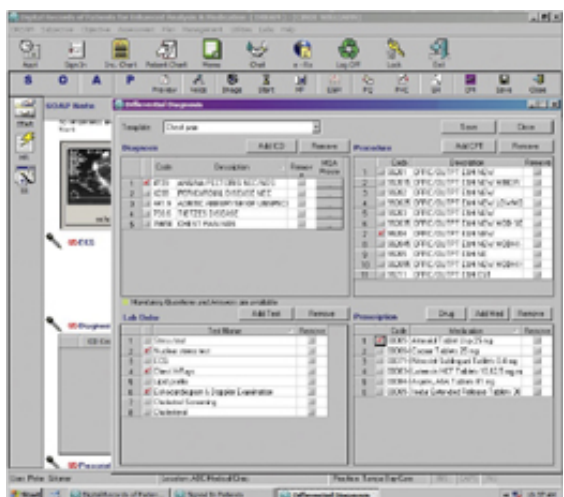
Digital Records of Patients for Enhanced Analysis & Medication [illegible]

Appt | Sign In | Doc. Chart | Patient Chart | Memo | Chat | e-Rx | Log Off | Lock | Exit

S | O | A | P | Preview | Tests | Image | Chart | HP | EXP | FQ | PHQ | SR | CPT | Send | Close

SOAP Note

Differential Diagnosis

Template: Chest pain

Save | Close

Diagnosis | Add ICD | Remove

| | Code | Description | Remove |
|---|---|---|---|
| 1 | 0738 | ANGINA PECTORIS NEC/NOS | |
| 2 | 4150 | PERICARDIAL DISEASE NEC | |
| 3 | 4419 | AORTIC ANEURYSM NOS UNSPEC | |
| 4 | 7525 | TIETZES DISEASE | |
| 5 | 78650 | CHEST PAIN NOS | |

Procedure | Add CPT | Remove

| | Code | Description | Remove |
|---|---|---|---|
| 1 | 99201 | OFFICE/OUTPT E&M NEW | |
| 2 | 99202 | OFFICE/OUTPT E&M NEW | |
| 3 | 99203 | OFFICE/OUTPT E&M NEW | |
| 4 | 99204 | OFFICE/OUTPT E&M NEW | |
| 5 | 99205 | OFFICE/OUTPT E&M NEW | |
| 6 | 99211 | OFFICE/OUTPT E&M EST | |
| 7 | 99212 | OFFICE/OUTPT E&M EST | |
| 8 | 99213 | OFFICE/OUTPT E&M EST | |
| 9 | 99214 | OFFICE/OUTPT E&M EST | |
| 10 | 99215 | OFFICE/OUTPT E&M EST | |
| 11 | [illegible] | OFFICE/OUTPT E&M EST | |

Mandatory Questions and Answers are available

Lab Order | Add Test | Remove

| | Test Name | Remove |
|---|---|---|
| 1 | Stress test | |
| 2 | Nuclear stress test | |
| 3 | EKG | |
| 4 | Chest X-Rays | |
| 5 | Lipid profile | |
| 6 | Echocardiogram & Doppler Examination | |
| 7 | Cholesterol Screening | |
| 8 | Cholesterol | |

Prescription | Drug | Add Med | Remove

| | Code | Medication | Remove |
|---|---|---|---|
| 1 | 00069 | Atenolol Tablet Oral 25 mg | |
| 2 | 00069 | Cozaar Tablets 25 mg | |
| 3 | 00071 | Nitrostat Sublingual Tablets 0.4 mg | |
| 4 | 00093 | Lotensin HCT Tablets 10-12.5 mg | |
| 5 | 00094 | Aspirin, ASA Tablets 81 mg | |
| 6 | 00085 | Isoptin Extended Release Tablets 24 | |

SOAP Note | EKG | Diagnosis | Procedure

User: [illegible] | Location: ABC Medical Group | Practice: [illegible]

Start | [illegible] | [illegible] | Differential Diagnosis